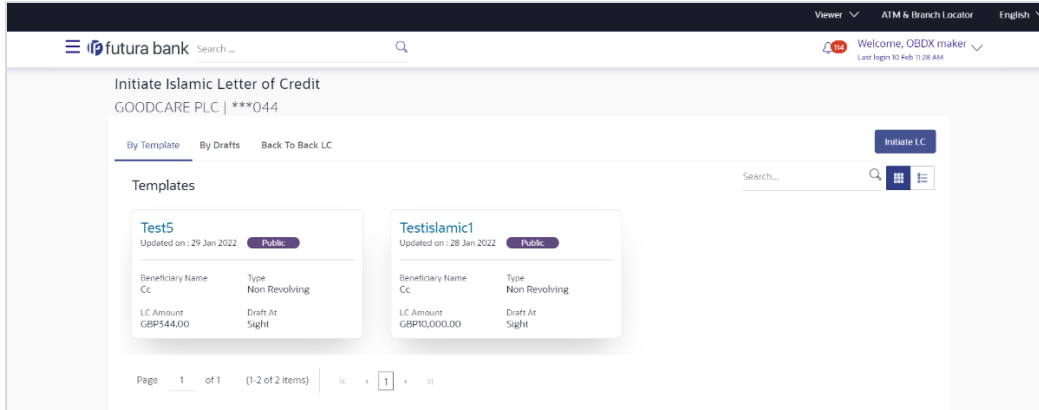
Viewer ATM & Branch Locator English

futura bank Search ...

114 Welcome, OBDX maker
Last login 10 Feb 11:28 AM

Initiate Islamic Letter of Credit
GOODCARE PLC | ***044

By Template By Drafts Back To Back LC

Initiate LC

Templates

Search...

Test5
Updated on : 29 Jan 2022 Public

Beneficiary Name
Cc

Type
Non Revolving

LC Amount
GBP344.00

Draft At
Sight

Testislamic1
Updated on : 28 Jan 2022 Public

Beneficiary Name
Cc

Type
Non Revolving

LC Amount
GBP10,000.00

Draft At
Sight

Page 1 of 1 (1-2 of 2 items) 1